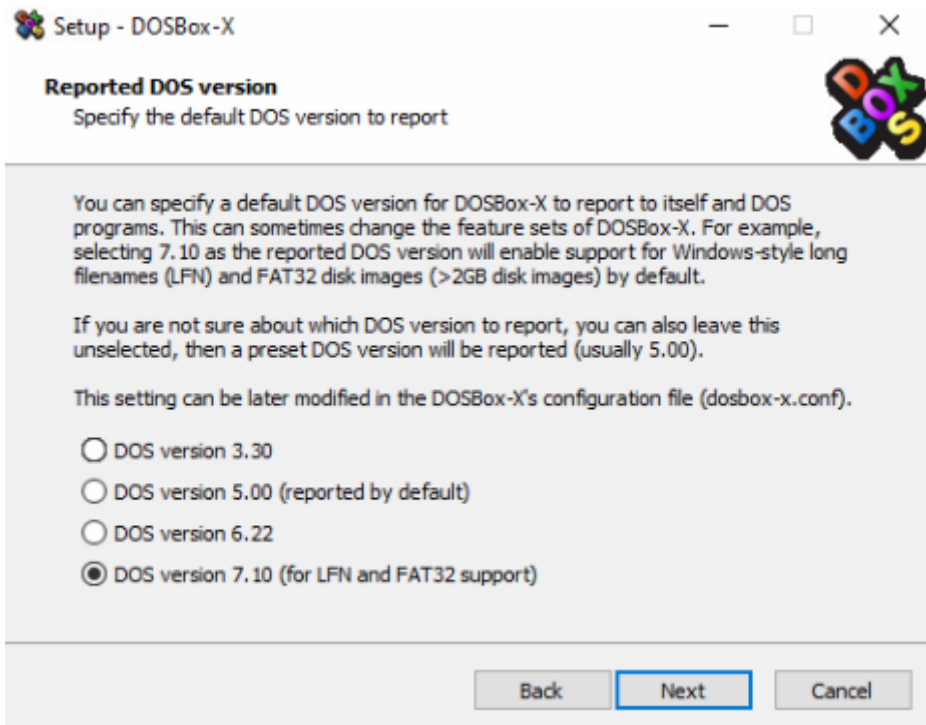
Setup - DOSBox-X

Reported DOS version
Specify the default DOS version to report

DOS BOX

You can specify a default DOS version for DOSBox-X to report to itself and DOS programs. This can sometimes change the feature sets of DOSBox-X. For example, selecting 7.10 as the reported DOS version will enable support for Windows-style long filenames (LFN) and FAT32 disk images (>2GB disk images) by default.

If you are not sure about which DOS version to report, you can also leave this unselected, then a preset DOS version will be reported (usually 5.00).

This setting can be later modified in the DOSBox-X's configuration file (dosbox-x.conf).

DOS version 3.30
DOS version 5.00 (reported by default)
DOS version 6.22
DOS version 7.10 (for LFN and FAT32 support)

Back
Next
Cancel